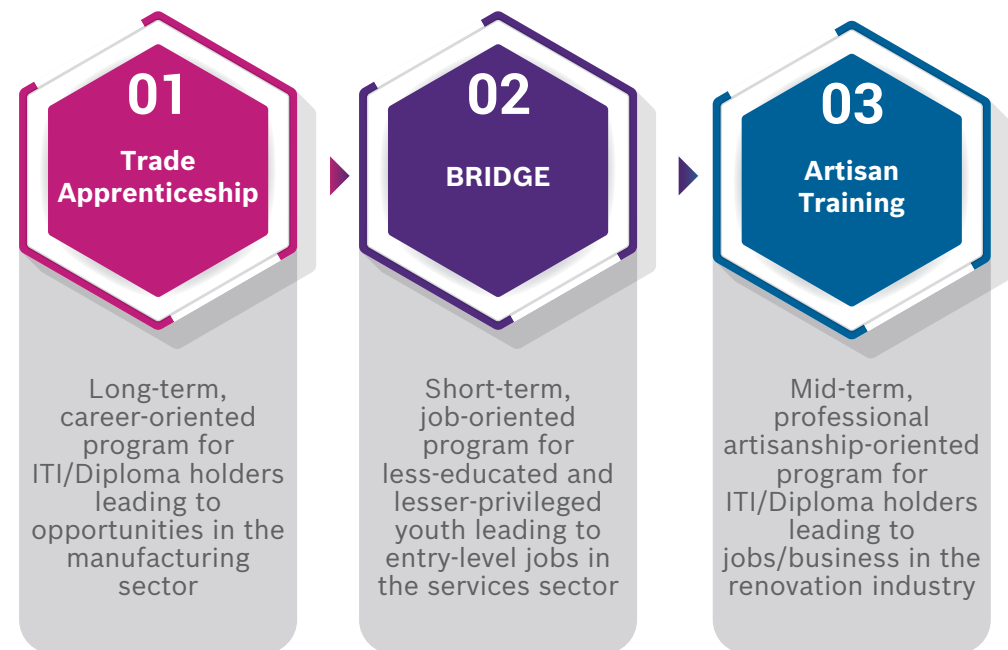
01
Trade Apprenticeship

Long-term, career-oriented program for ITI/Diploma holders leading to opportunities in the manufacturing sector

02
BRIDGE

Short-term, job-oriented program for less-educated and lesser-privileged youth leading to entry-level jobs in the services sector

03
Artisan Training

Mid-term, professional artisanship-oriented program for ITI/Diploma holders leading to jobs/business in the renovation industry